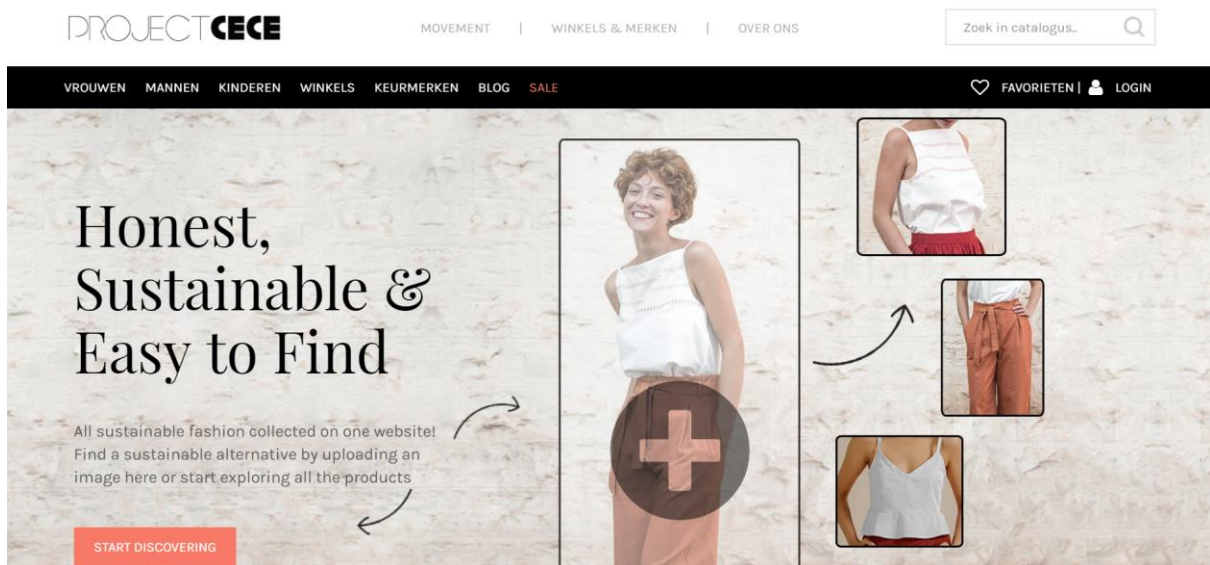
PROJECTCECE

MOVEMENT | WINKELS & MERKEN | OVER ONS

Zoek in catalogus..

VROUWEN MANNEN KINDEREN WINKELS KEURMERKEN BLOG SALE

FAVORIETEN | LOGIN

Honest, Sustainable & Easy to Find

All sustainable fashion collected on one website! Find a sustainable alternative by uploading an image here or start exploring all the products

START DISCOVERING